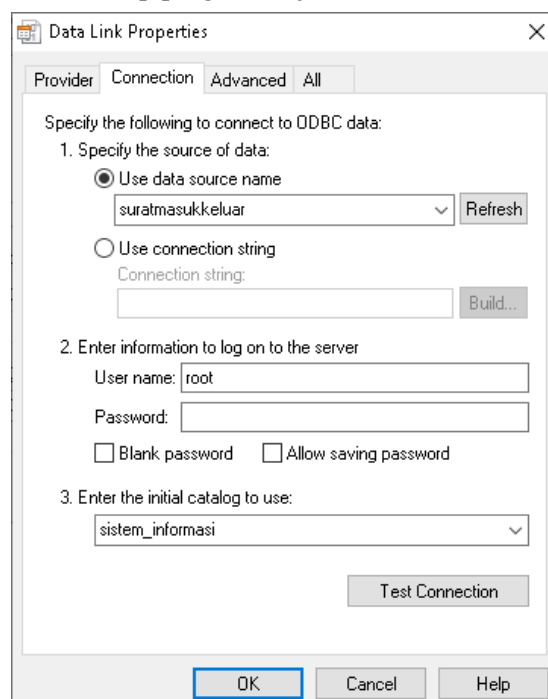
Data Link Properties

×

Provider Connection Advanced All

Specify the following to connect to ODBC data:

1. Specify the source of data:

Use data source name

suratmasukkeluar

Refresh

Use connection string

Connection string:

Build...

2. Enter information to log on to the server

User name: root

Password:

Blank password

Allow saving password

3. Enter the initial catalog to use:

sistem_informasi

Test Connection

OK

Cancel

Help